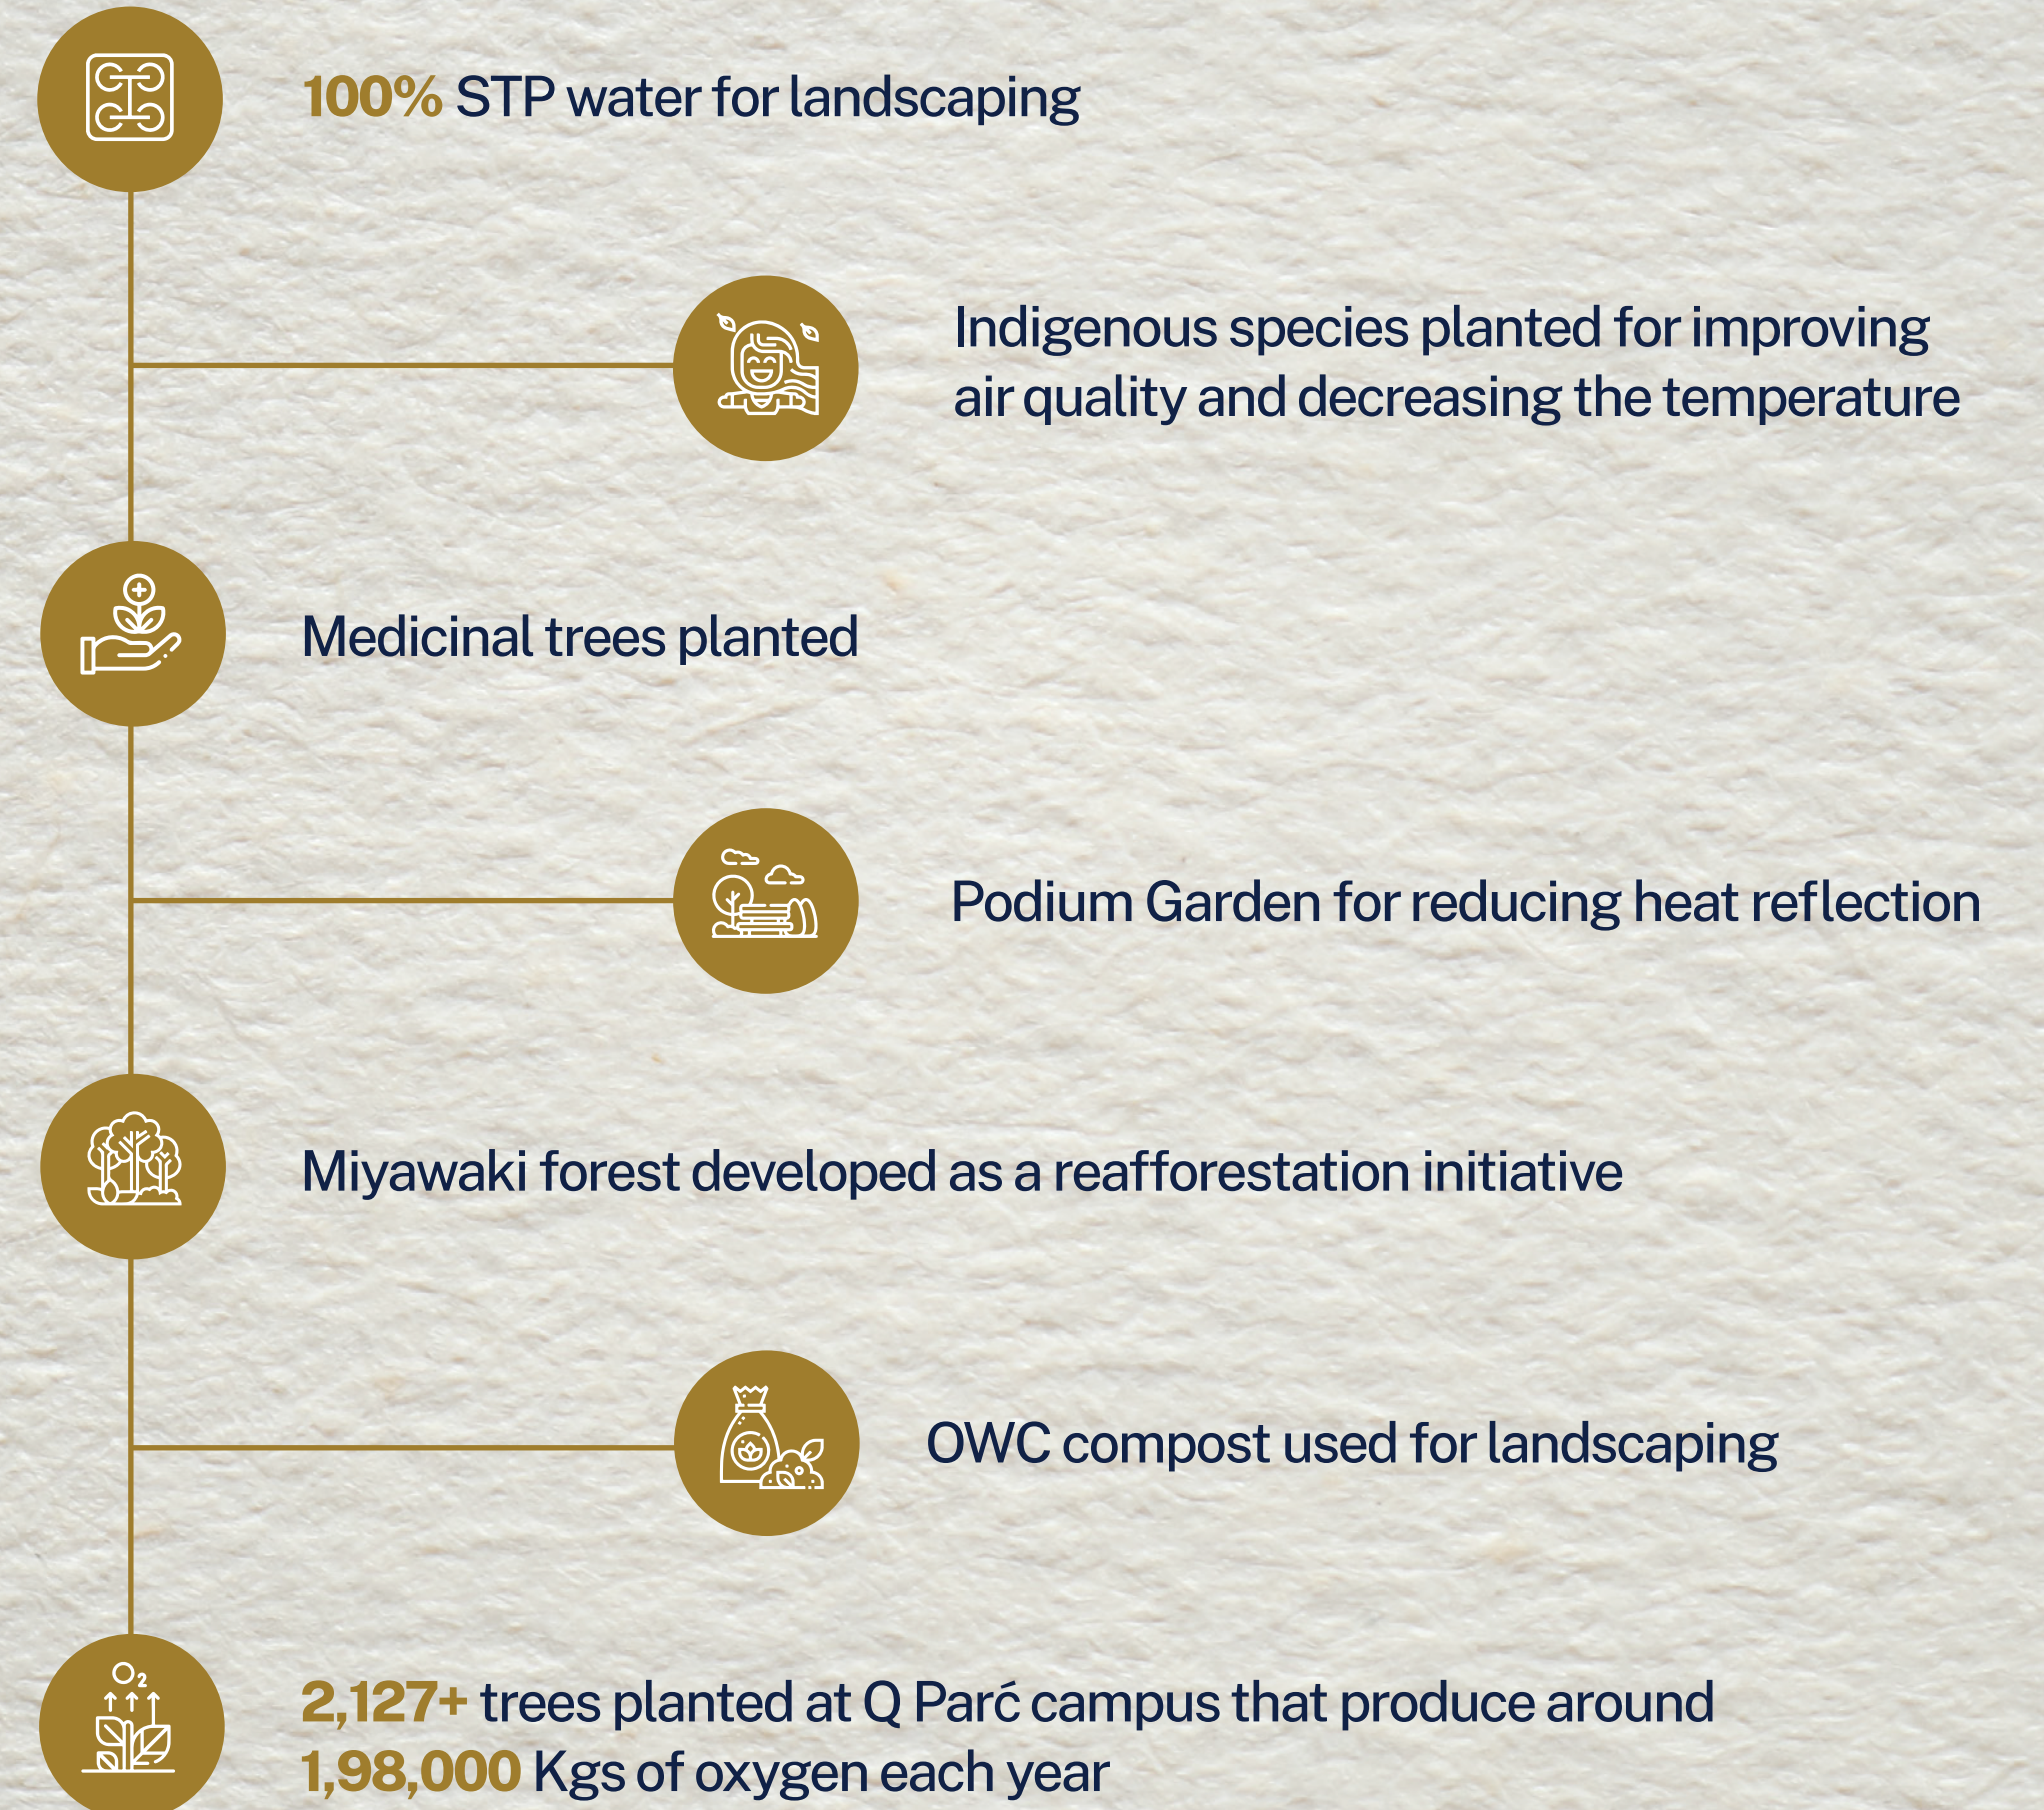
100% STP water for landscaping

Indigenous species planted for improving air quality and decreasing the temperature

Medicinal trees planted

Podium Garden for reducing heat reflection

Miyawaki forest developed as a reafforestation initiative

OWC compost used for landscaping

$O_2$

2,127+ trees planted at Q Parć campus that produce around 1,98,000 Kgs of oxygen each year